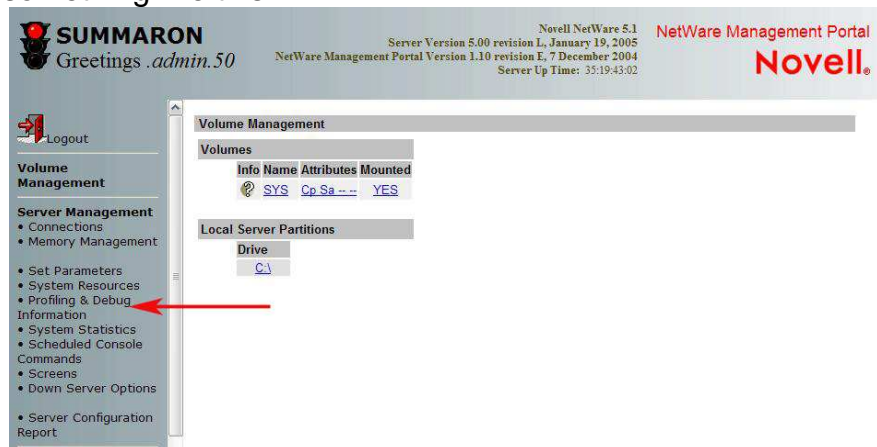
SUMMARON
Greetings .admin.50

Novell NetWare 5.1
Server Version 5.00 revision L, January 19, 2005
NetWare Management Portal Version 1.10 revision E, 7 December 2004
Server Up Time: 35:19:43:02

NetWare Management Portal
Novell.

Logout

Volume Management

Server Management
• Connections
• Memory Management

• Set Parameters
• System Resources
• Profiling & Debug Information
• System Statistics
• Scheduled Console Commands
• Screens
• Down Server Options

• Server Configuration Report

Volume Management

Volumes

| Info | Name | Attributes | Mounted |
|---|---|---|---|
| | SYS | Cp Sa -- -- | YES |

Local Server Partitions

| Drive |
|---|
| C:\ |